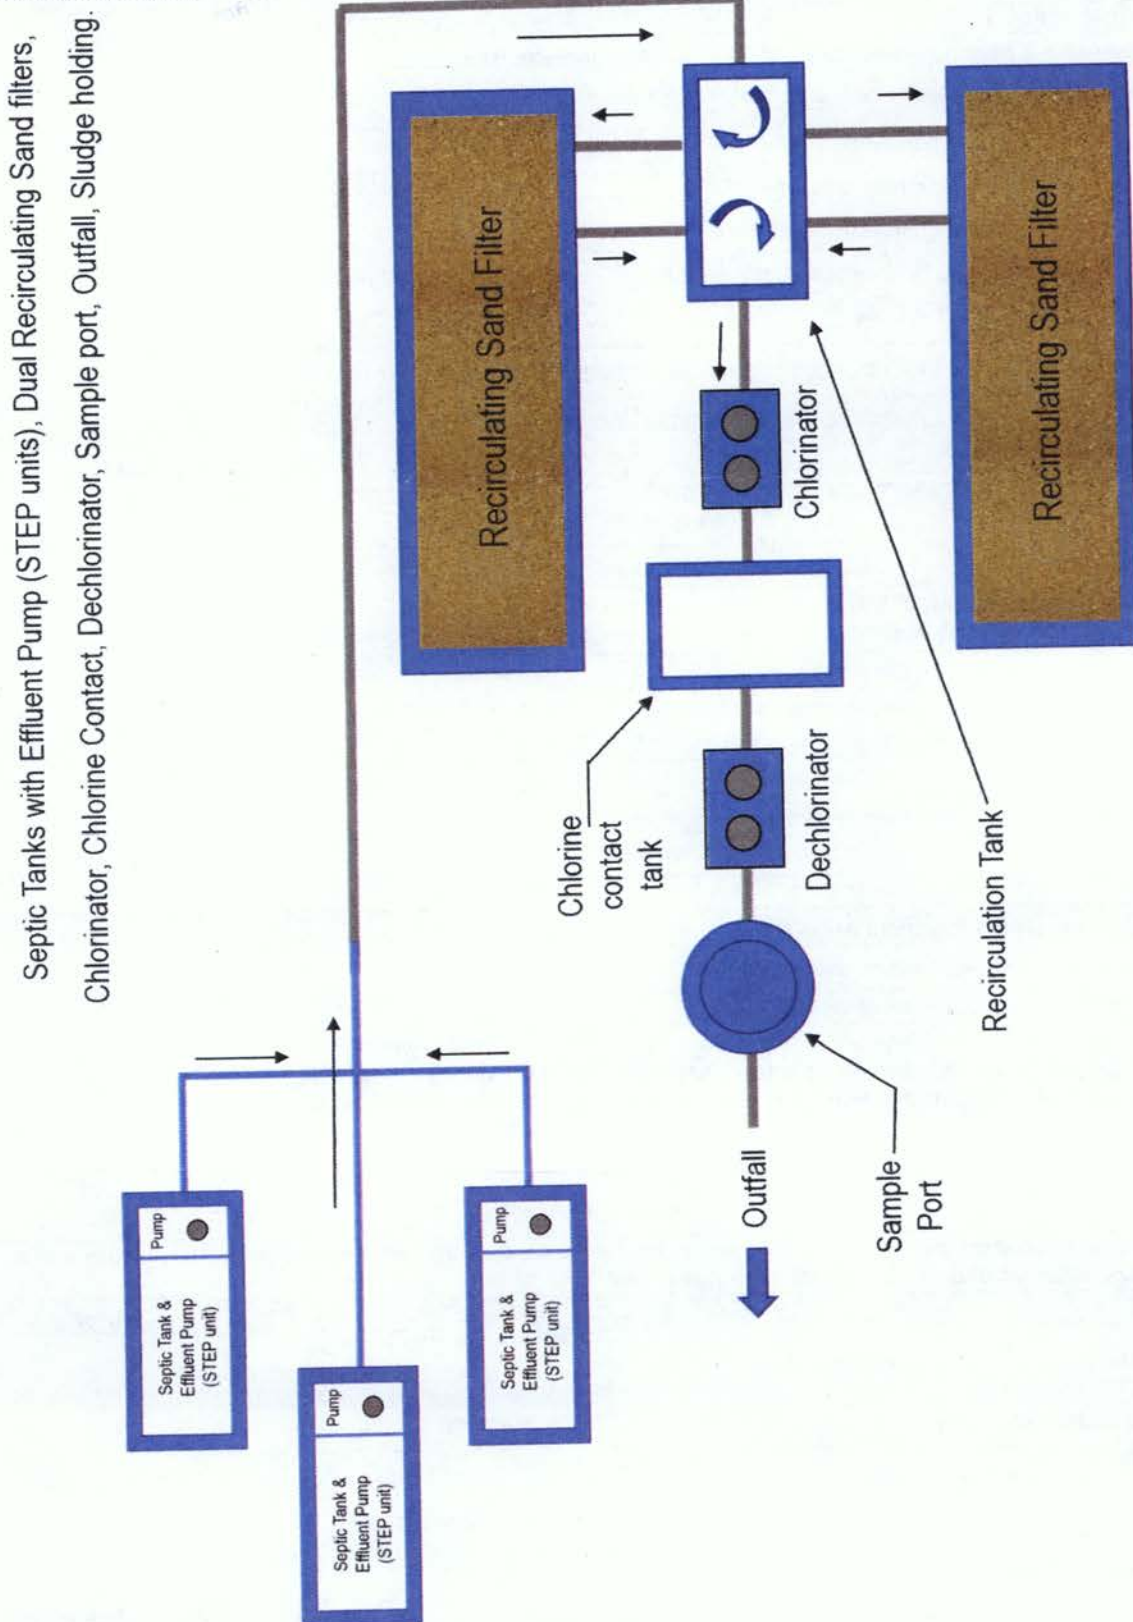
Septic Tanks with Effluent Pump (STEP units), Dual Recirculating Sand filters, Chlorinator, Chlorine Contact, Dechlorinator, Sample port, Outfall, Sludge holding.

Septic Tank & Effluent Pump (STEP unit)

Pump

Septic Tank & Effluent Pump (STEP unit)

Pump

Septic Tank & Effluent Pump (STEP unit)

Pump

Recirculating Sand Filter

Chlorinator

Chlorine contact tank

Dechlorinator

Outfall

Sample Port

Recirculating Sand Filter

Recirculation Tank